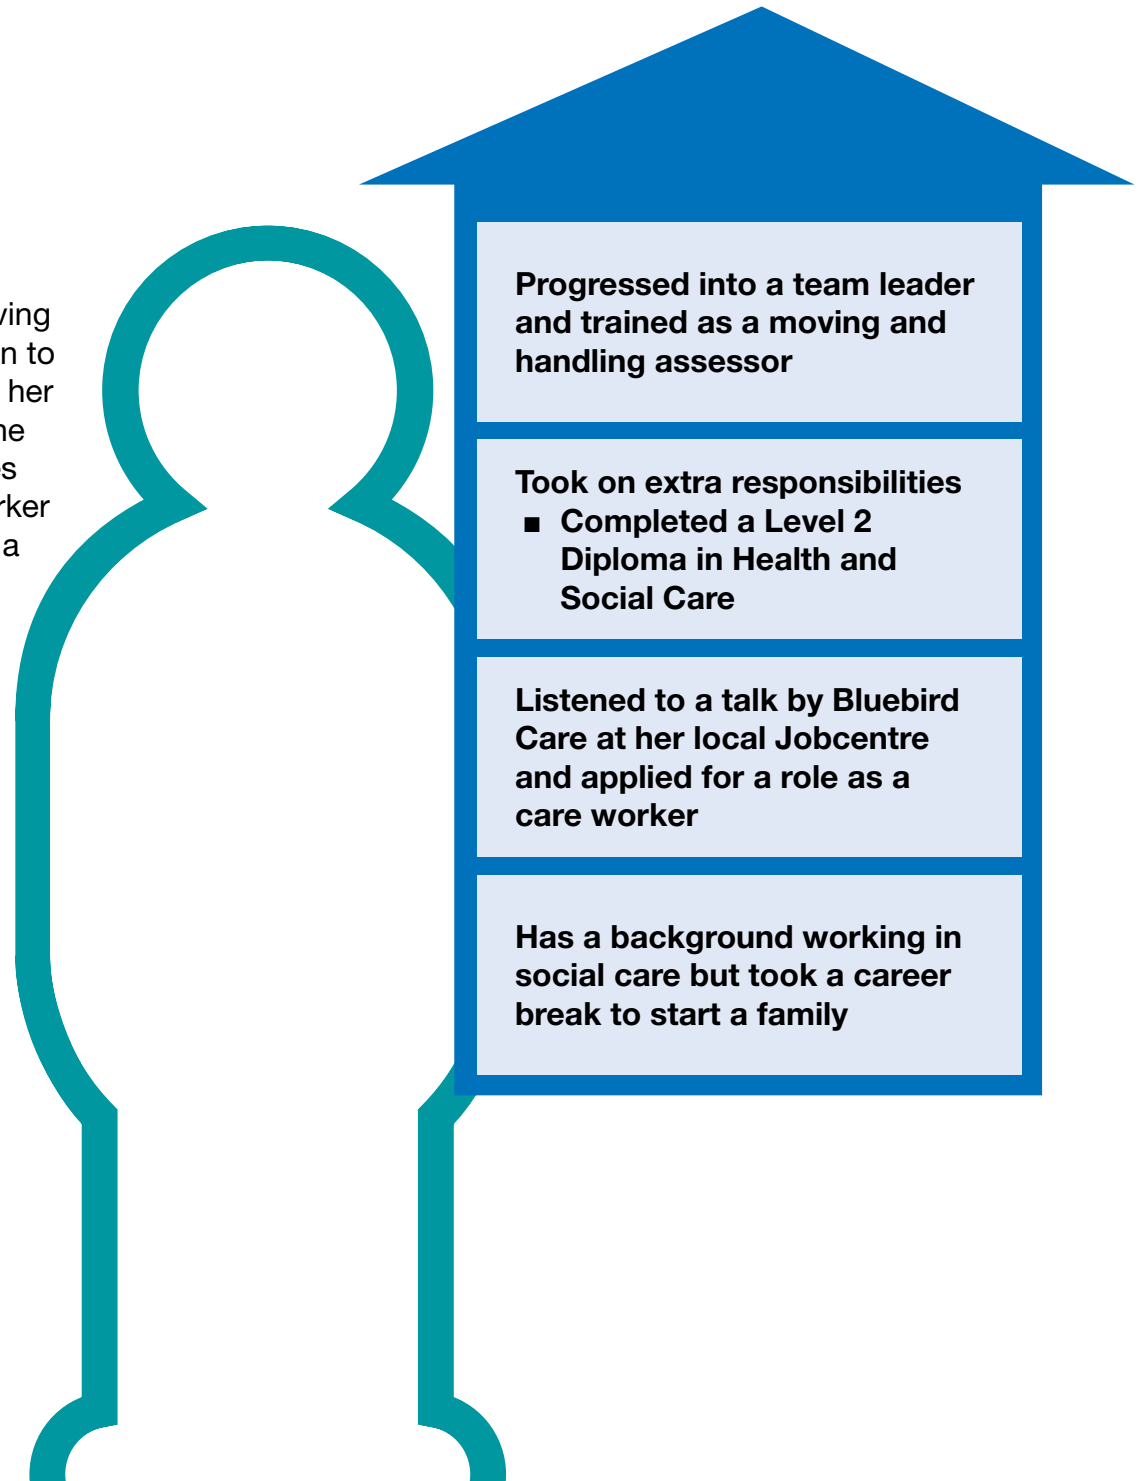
ving
n to
her
he
s
rker
a

Progressed into a team leader and trained as a moving and handling assessor

Took on extra responsibilities

- Completed a Level 2 Diploma in Health and Social Care

Listened to a talk by Bluebird Care at her local Jobcentre and applied for a role as a care worker

Has a background working in social care but took a career break to start a family